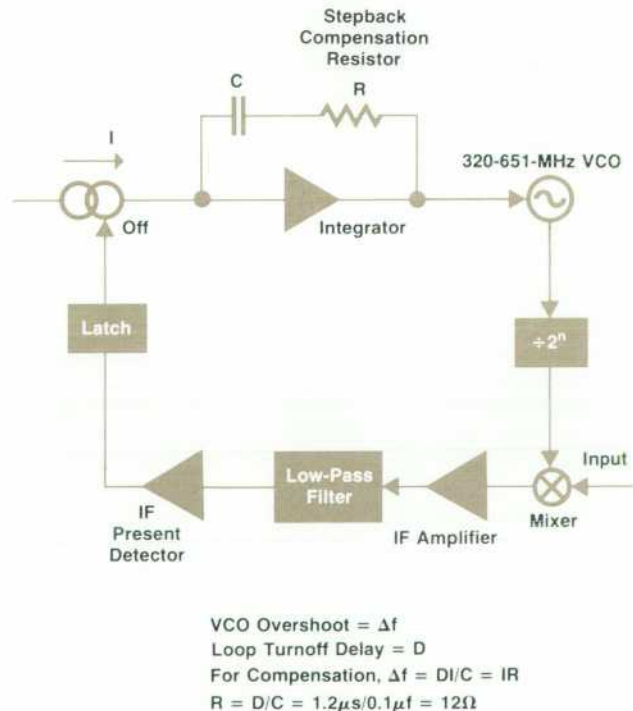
Stepback Compensation Resistor

C

R

I

Off

Integrator

320-651-MHz VCO

Latch

$\div 2^n$

Input

Low-Pass Filter

IF Present Detector

IF Amplifier

Mixer

VCO Overshoot = $\Delta f$
Loop Turnoff Delay = D
For Compensation, $\Delta f$ = DI/C = IR
R = D/C = 1.2$\mu$s/0.1$\mu$f = 12$\Omega$